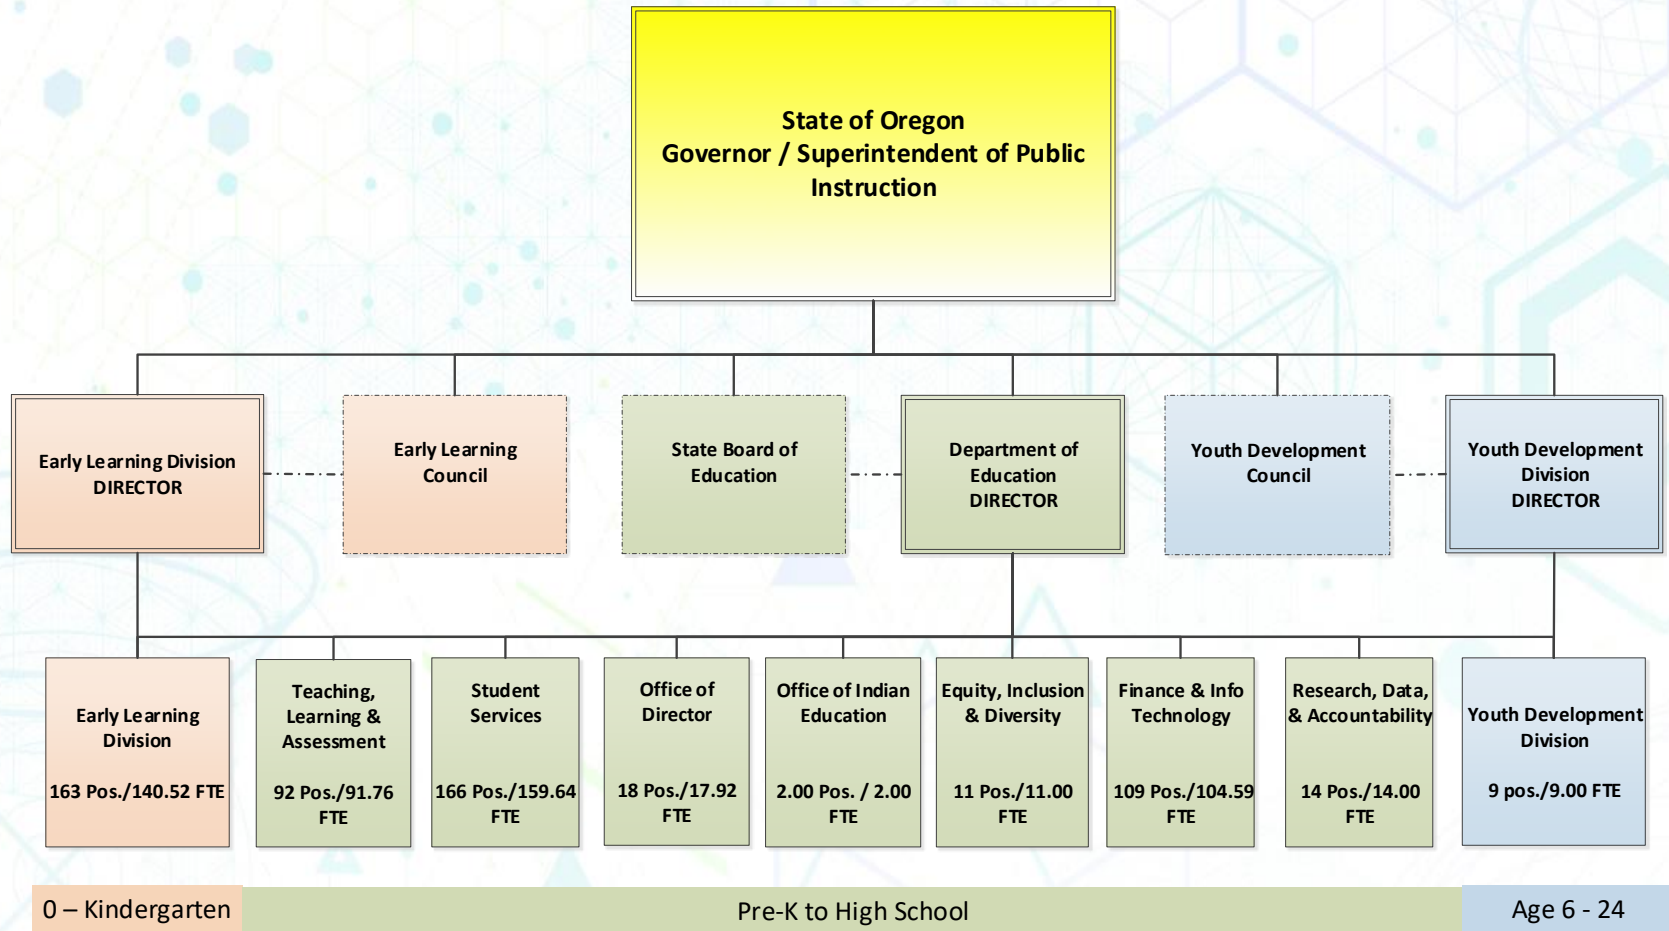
State of Oregon
Governor / Superintendent of Public Instruction

Early Learning Division
DIRECTOR

Early Learning Council

State Board of Education

Department of Education
DIRECTOR

Youth Development Council

Youth Development Division
DIRECTOR

Early Learning Division

163 Pos./140.52 FTE

Teaching, Learning & Assessment

92 Pos./91.76 FTE

Student Services

166 Pos./159.64 FTE

Office of Director

18 Pos./17.92 FTE

Office of Indian Education

2.00 Pos. / 2.00 FTE

Equity, Inclusion & Diversity

11 Pos./11.00 FTE

Finance & Info Technology

109 Pos./104.59 FTE

Research, Data, & Accountability

14 Pos./14.00 FTE

Youth Development Division

9 pos./9.00 FTE

0 – Kindergarten

Pre-K to High School

Age 6 - 24